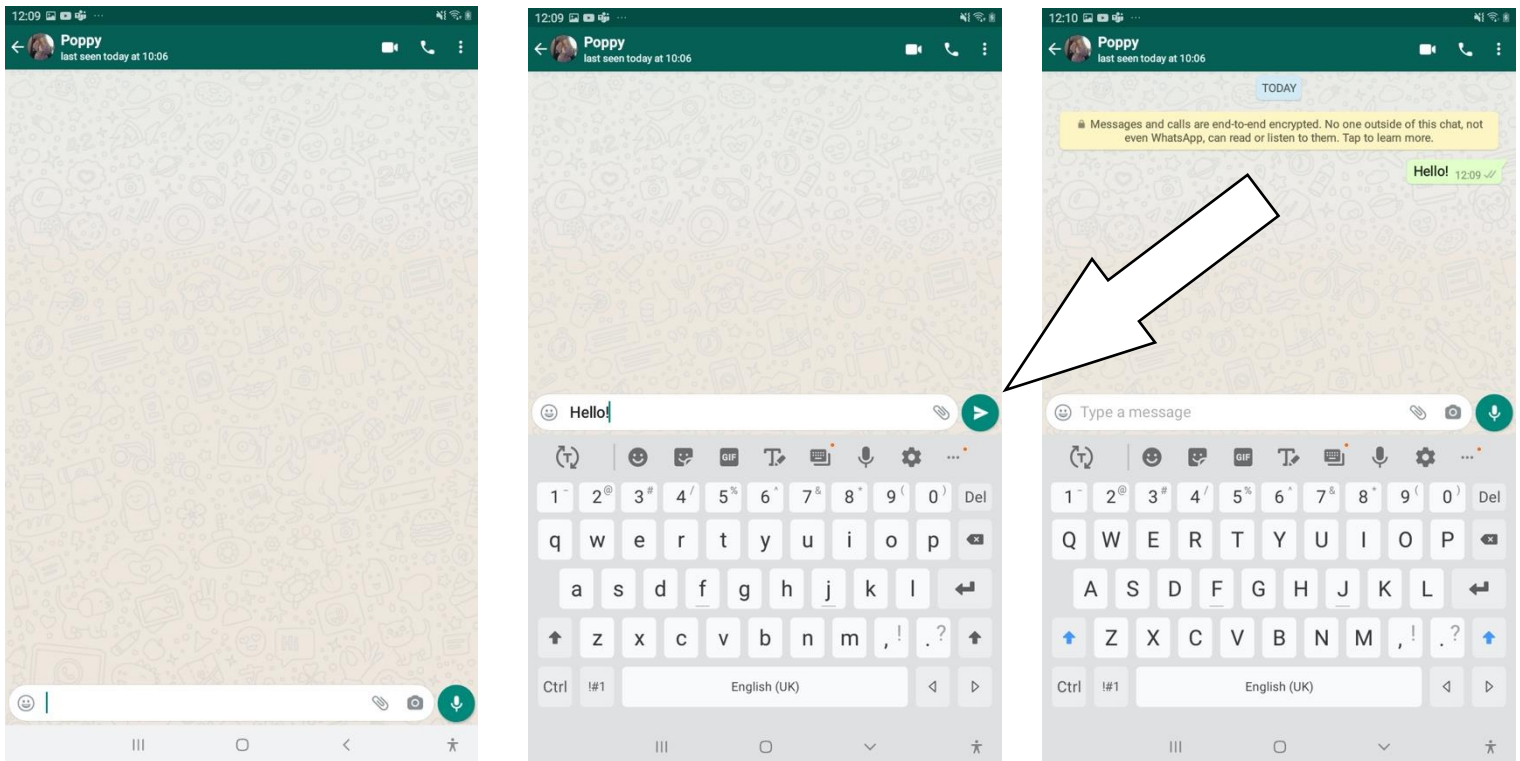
12:09

Poppy
last seen today at 10:06

12:09

Poppy
last seen today at 10:06

Hello!

1 2 3 4 5 6 7 8 9 0 Del
q w e r t y u i o p
a s d f g h j k l
z x c v b n m , .
Ctrl !#1 English (UK)

12:10

Poppy
last seen today at 10:06

TODAY

Messages and calls are end-to-end encrypted. No one outside of this chat, not even WhatsApp, can read or listen to them. Tap to learn more.

Hello! 12:09

Type a message

1 2 3 4 5 6 7 8 9 0 Del
Q W E R T Y U I O P
A S D F G H J K L
Z X C V B N M , .
Ctrl !#1 English (UK)